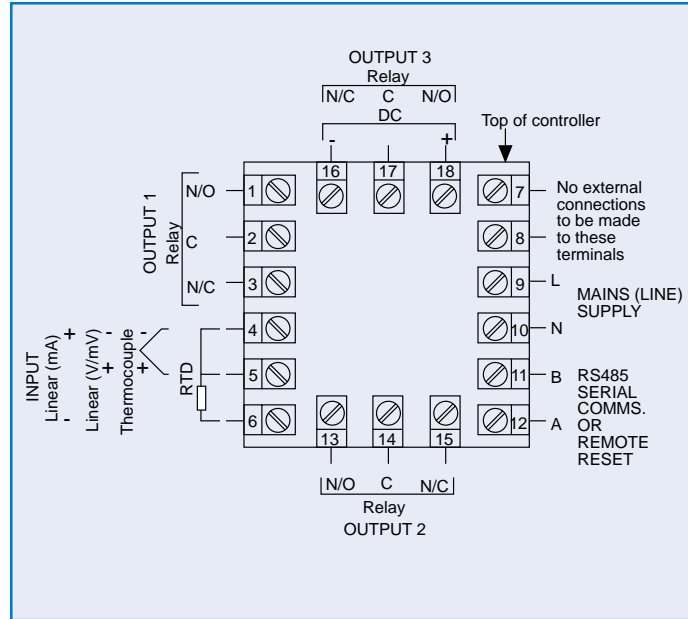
OUTPUT 3
Relay
N/C C N/O
DC
- +
Top of controller

16 17 18

OUTPUT 1
Relay
N/O 1
C 2
N/C 3

7 No external connections to be made to these terminals
8

9 L
MAINS (LINE) SUPPLY
10 N

11 B
RS485 SERIAL COMMS. OR REMOTE RESET
12 A

INPUT
Linear (mA)
+
-
Linear (V/mV)
-
+
Thermocouple
-
+
RTD
4
5
6

13 14 15
N/O C N/C
Relay
OUTPUT 2